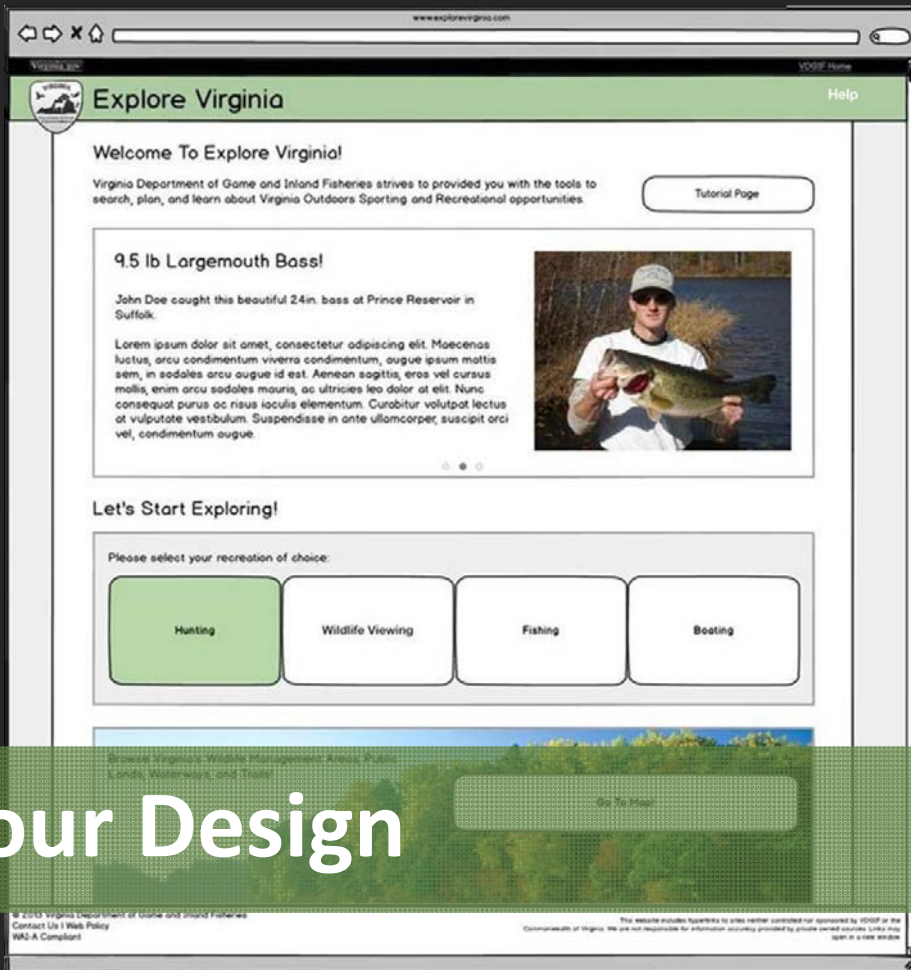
www.explorevirginia.com

Virginia.gov

VDGIF Home

Explore Virginia

Help

Welcome To Explore Virginia!

Virginia Department of Game and Inland Fisheries strives to provided you with the tools to search, plan, and learn about Virginia Outdoors Sporting and Recreational opportunities.

Tutorial Page

9.5 lb Largemouth Bass!

John Doe caught this beautiful 24in. bass at Prince Reservoir in Suffolk.

Lorem ipsum dolor sit amet, consectetur adipiscing elit. Maecenas luctus, arcu condimentum viverra condimentum, augue ipsum mattis sem, in sodales arcu augue id est. Aenean sagittis, eros vel cursus mollis, enim arcu sodales mauris, ac ultricies leo dolor at elit. Nunc consequat purus ac risus iaculis elementum. Curabitur volutpat lectus at vulputate vestibulum. Suspendisse in ante ullamcorper, suscipit orci vel, condimentum augue.

Let's Start Exploring!

Please select your recreation of choice:

Hunting

Wildlife Viewing

Fishing

Boating

Browse Virginia's Wildlife Management Areas, Public Lands, Waterways, and Trails!

Go To Map

our Design

© 2013 Virginia Department of Game and Inland Fisheries
Contact Us | Web Policy
WAI-A Compliant

This website includes hyperlinks to sites neither controlled nor sponsored by VDGIF or the Commonwealth of Virginia. We are not responsible for information accuracy provided by private owned sources. Links may open in a new window.